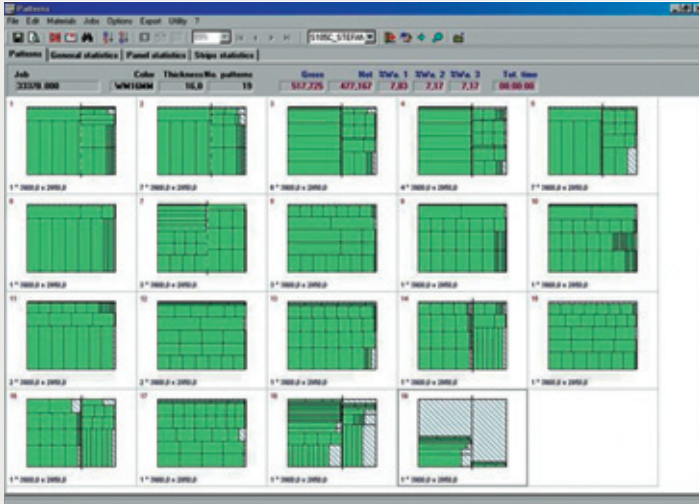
Patterns

File Edit Materials Jobs Options Export Utility ?

S105C_STEFAN

Patterns | General statistics | Panel statistics | Strips statistics

| Job | Color | Thickness | No. patterns | Gross | Net | %Wa. 1 | %Wa. 2 | %Wa. 3 | Tot. time |
|---|---|---|---|---|---|---|---|---|---|
| 333/8.000 | WM16MM | 16,0 | 19 | 517,725 | 477,167 | 7,83 | 7,37 | 7,37 | 00:00:00 |

1
1 * 3660,0 x 2050,0

2
2 * 3660,0 x 2050,0

3
6 * 3660,0 x 2050,0

4
6 * 3660,0 x 2050,0

5
2 * 3660,0 x 2050,0

6
1 * 3660,0 x 2050,0

7
2 * 3660,0 x 2050,0

8
3 * 3660,0 x 2050,0

9
1 * 3660,0 x 2050,0

10
1 * 3660,0 x 2050,0

11
2 * 3660,0 x 2050,0

12
2 * 3660,0 x 2050,0

13
1 * 3660,0 x 2050,0

14
1 * 3660,0 x 2050,0

15
1 * 3660,0 x 2050,0

16
1 * 3660,0 x 2050,0

17
1 * 3660,0 x 2050,0

18
1 * 3660,0 x 2050,0

19
1 * 3660,0 x 2050,0